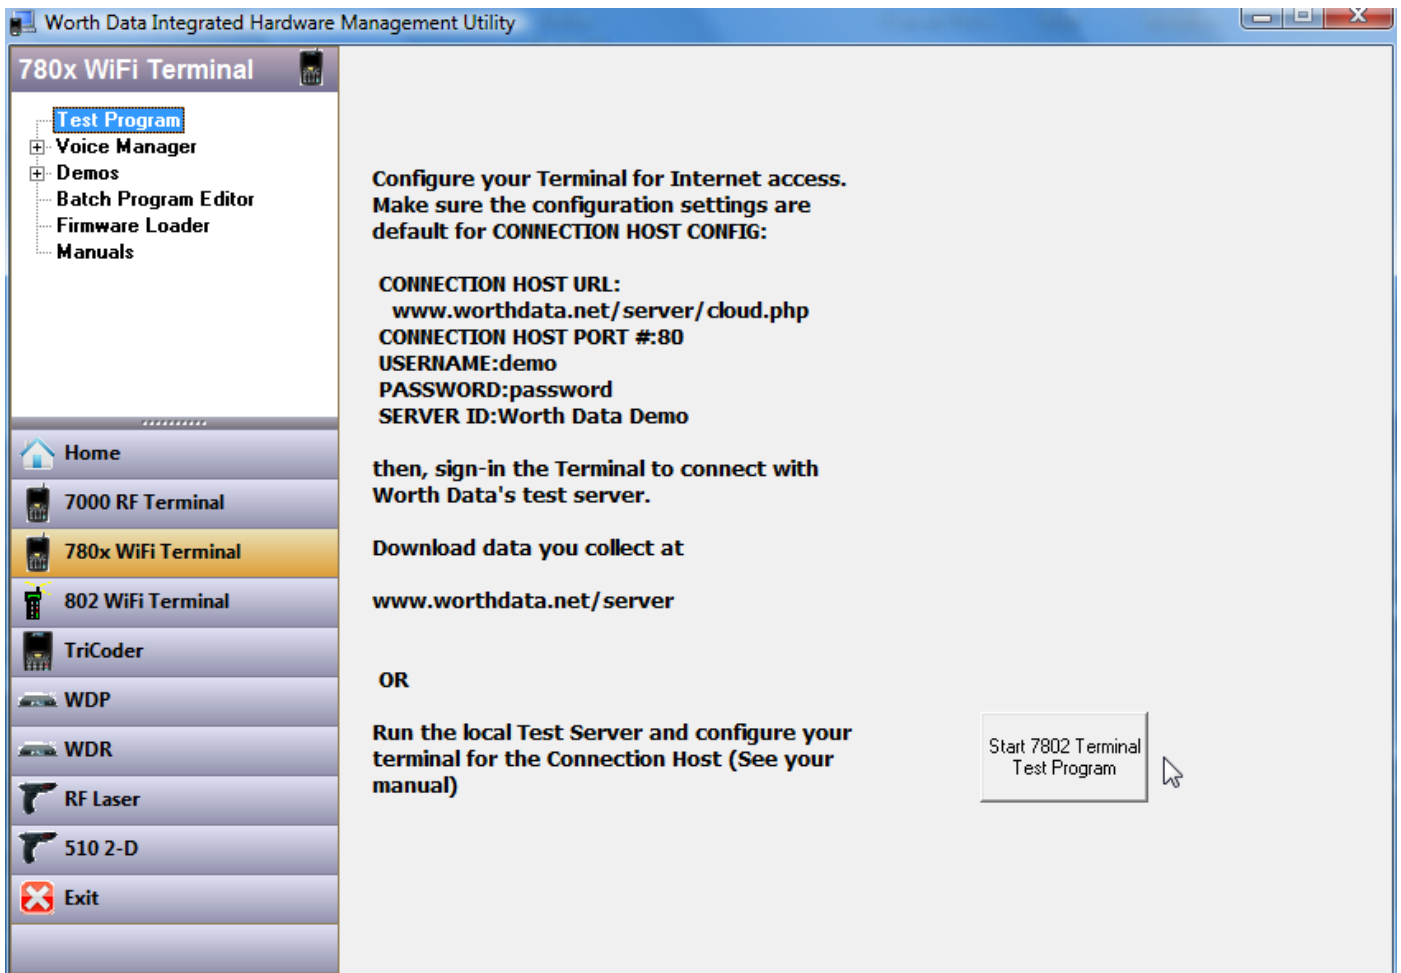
Worth Data Integrated Hardware Management Utility

780x WiFi Terminal

Test Program
Voice Manager
Demos
Batch Program Editor
Firmware Loader
Manuals

Home
7000 RF Terminal
780x WiFi Terminal
802 WiFi Terminal
TriCoder
WDP
WDR
RF Laser
510 2-D
Exit

Configure your Terminal for Internet access. Make sure the configuration settings are default for CONNECTION HOST CONFIG:

CONNECTION HOST URL:
www.worthdata.net/server/cloud.php
CONNECTION HOST PORT #:80
USERNAME:demo
PASSWORD:password
SERVER ID:Worth Data Demo

then, sign-in the Terminal to connect with Worth Data's test server.

Download data you collect at

www.worthdata.net/server

OR

Run the local Test Server and configure your terminal for the Connection Host (See your manual)

Start 7802 Terminal Test Program